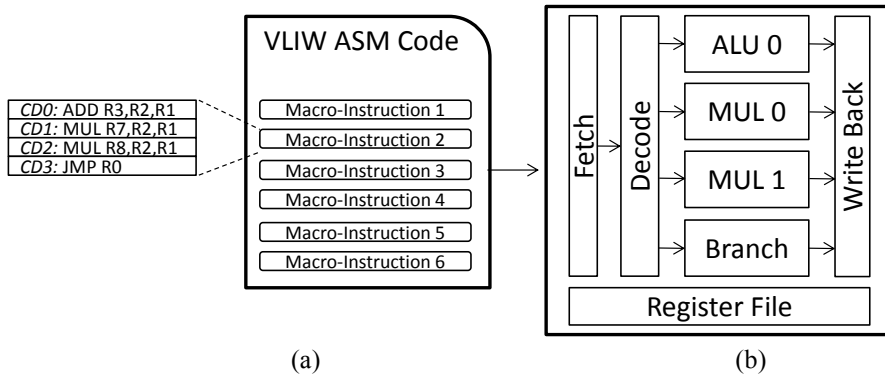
CD0: ADD R3,R2,R1
CD1: MUL R7,R2,R1
CD2: MUL R8,R2,R1
CD3: JMP R0

VLIW ASM Code

Macro-Instruction 1
Macro-Instruction 2
Macro-Instruction 3
Macro-Instruction 4
Macro-Instruction 5
Macro-Instruction 6

Fetch
Decode
ALU 0
MUL 0
MUL 1
Branch
Write Back
Register File

(a)
(b)